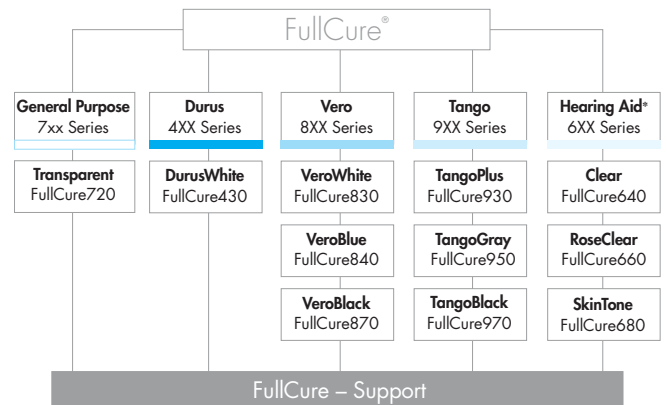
FullCure®

General Purpose
7xx Series

Transparent
FullCure720

Durus
4XX Series

DurusWhite
FullCure430

Vero
8XX Series

VeroWhite
FullCure830

VeroBlue
FullCure840

VeroBlack
FullCure870

Tango
9XX Series

TangoPlus
FullCure930

TangoGray
FullCure950

TangoBlack
FullCure970

Hearing Aid*
6XX Series

Clear
FullCure640

RoseClear
FullCure660

SkinTone
FullCure680

FullCure – Support